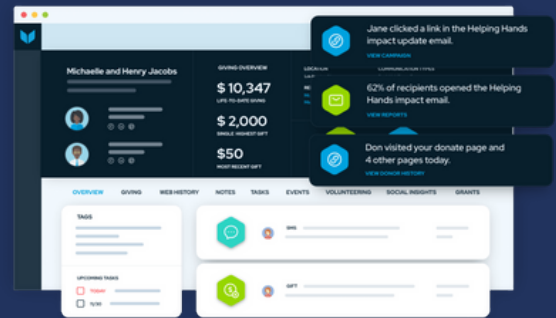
Michaelle and Henry Jacobs

GIVING OVERVIEW

$10,347
LIFE-TO-DATE GIVING

$2,000
SINGLE HIGHEST GIFT

$50
MOST RECENT GIFT

LOCATION

COMMUNICATION TYPES

Jane clicked a link in the Helping Hands impact update email.
VIEW CAMPAIGN

62% of recipients opened the Helping Hands impact email.
VIEW REPORTS

Don visited your donate page and 4 other pages today.
VIEW DONOR HISTORY

OVERVIEW GIVING WEB HISTORY NOTES TASKS EVENTS VOLUNTEERING SOCIAL INSIGHTS GRANTS

TAGS

UPCOMING TASKS

TODAY

11/30

SMS

GIFT